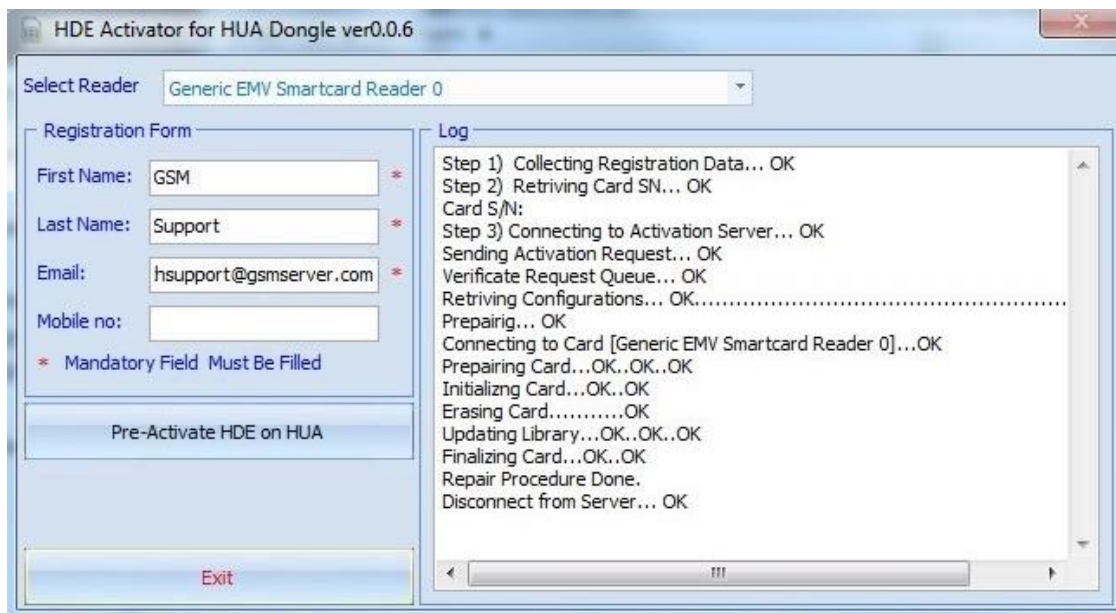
HDE Activator for HUA Dongle ver0.0.6

Select Reader
Generic EMV Smartcard Reader 0

Registration Form
First Name: GSM *
Last Name: Support *
Email: hsupport@gsmserver.com *
Mobile no:
* Mandatory Field Must Be Filled

Pre-Activate HDE on HUA

Exit

Log
Step 1) Collecting Registration Data... OK
Step 2) Retriving Card SN... OK
Card S/N:
Step 3) Connecting to Activation Server... OK
Sending Activation Request... OK
Verificate Request Queue... OK
Retriving Configurations... OK.......................................................
Prepairig... OK
Connecting to Card [Generic EMV Smartcard Reader 0]...OK
Prepairing Card...OK..OK..OK
Initializng Card...OK..OK
Erasing Card...........OK
Updating Library...OK..OK..OK
Finalizing Card...OK..OK
Repair Procedure Done.
Disconnect from Server... OK